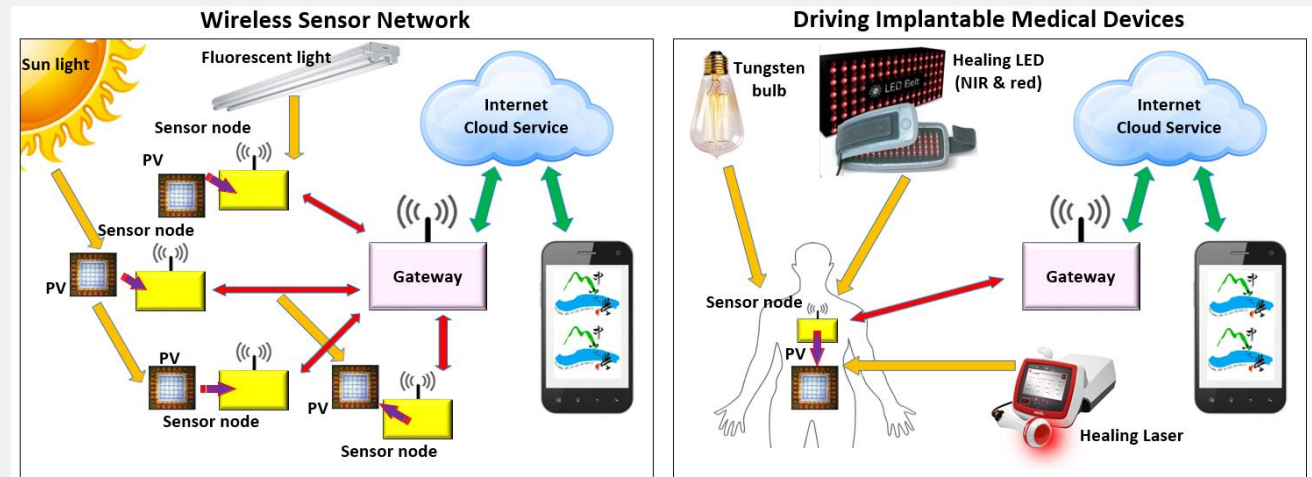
Wireless Sensor Network

Sun light

Fluorescent light

Sensor node

PV

Sensor node

PV

Internet Cloud Service

Gateway

PV

Sensor node

PV

Sensor node

Driving Implantable Medical Devices

Tungsten bulb

LED Belt

Healing LED (NIR & red)

Internet Cloud Service

Gateway

Sensor node

PV

Healing Laser